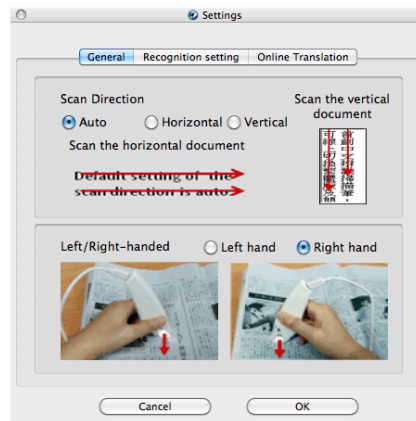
Settings

General | Recognition setting | Online Translation

Scan Direction
Auto Horizontal Vertical
Scan the horizontal document

Default setting of the scan direction is auto

Scan the vertical document

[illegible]

Left/Right-handed
Left hand Right hand

Cancel
OK